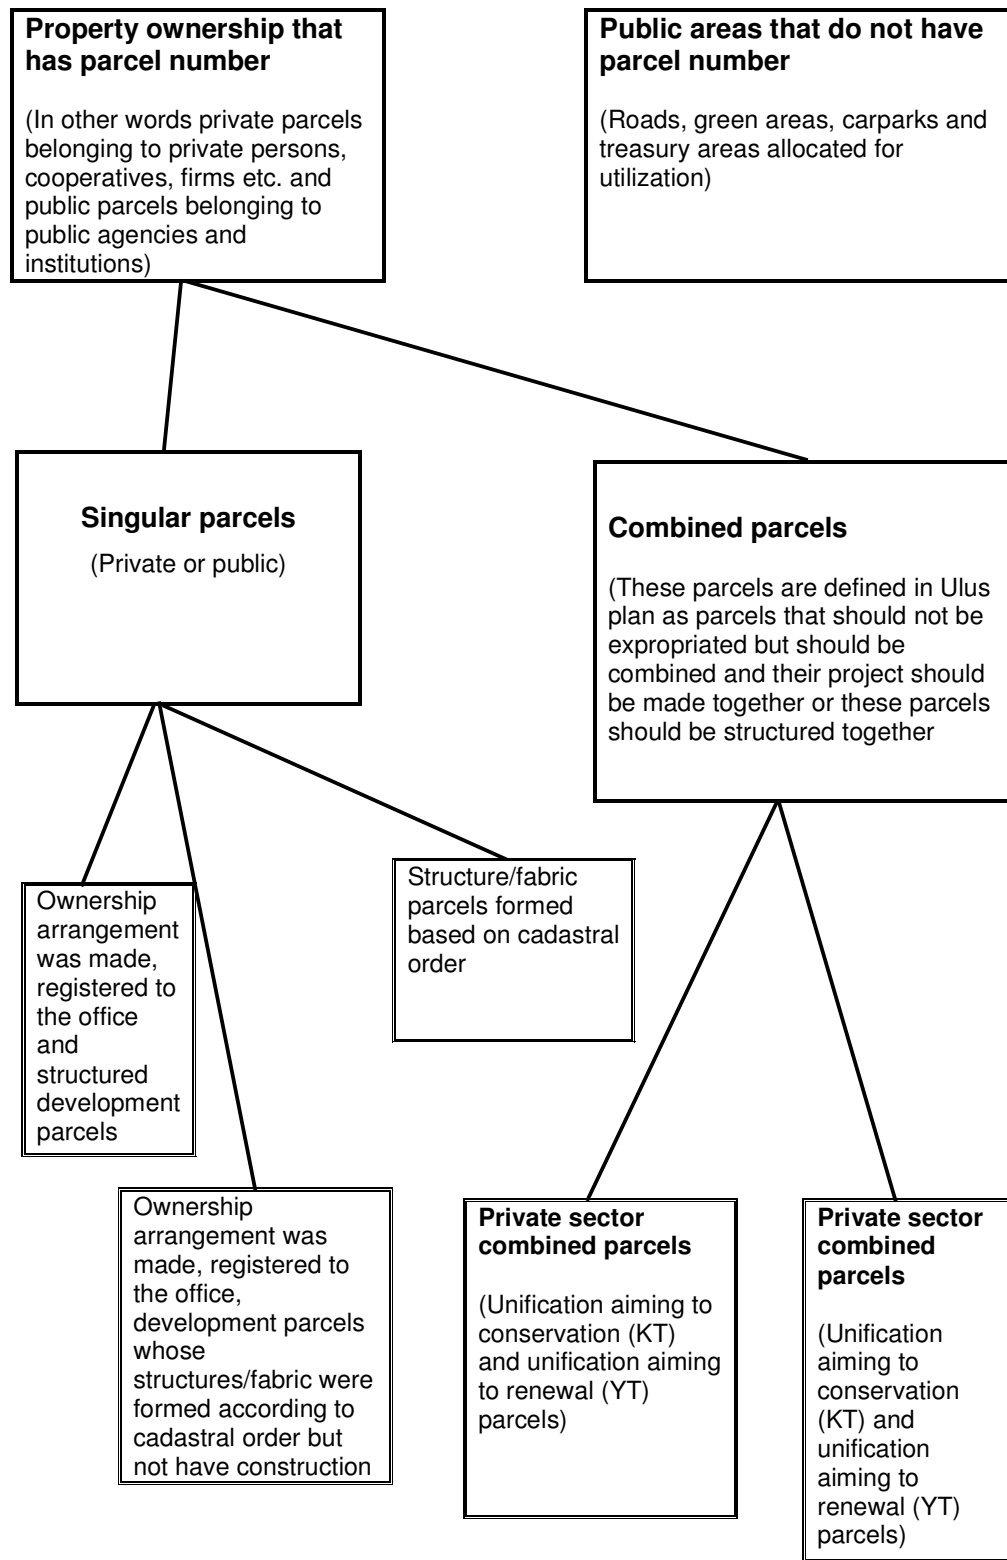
**Property ownership that has parcel number**

(In other words private parcels belonging to private persons, cooperatives, firms etc. and public parcels belonging to public agencies and institutions)

**Public areas that do not have parcel number**

(Roads, green areas, carparks and treasury areas allocated for utilization)

**Singular parcels**

(Private or public)

**Combined parcels**

(These parcels are defined in Ulus plan as parcels that should not be expropriated but should be combined and their project should be made together or these parcels should be structured together

Ownership arrangement was made, registered to the office and structured development parcels

Structure/fabric parcels formed based on cadastral order

Ownership arrangement was made, registered to the office, development parcels whose structures/fabric were formed according to cadastral order but not have construction

**Private sector combined parcels**

(Unification aiming to conservation (KT) and unification aiming to renewal (YT) parcels)

**Private sector combined parcels**

(Unification aiming to conservation (KT) and unification aiming to renewal (YT) parcels)